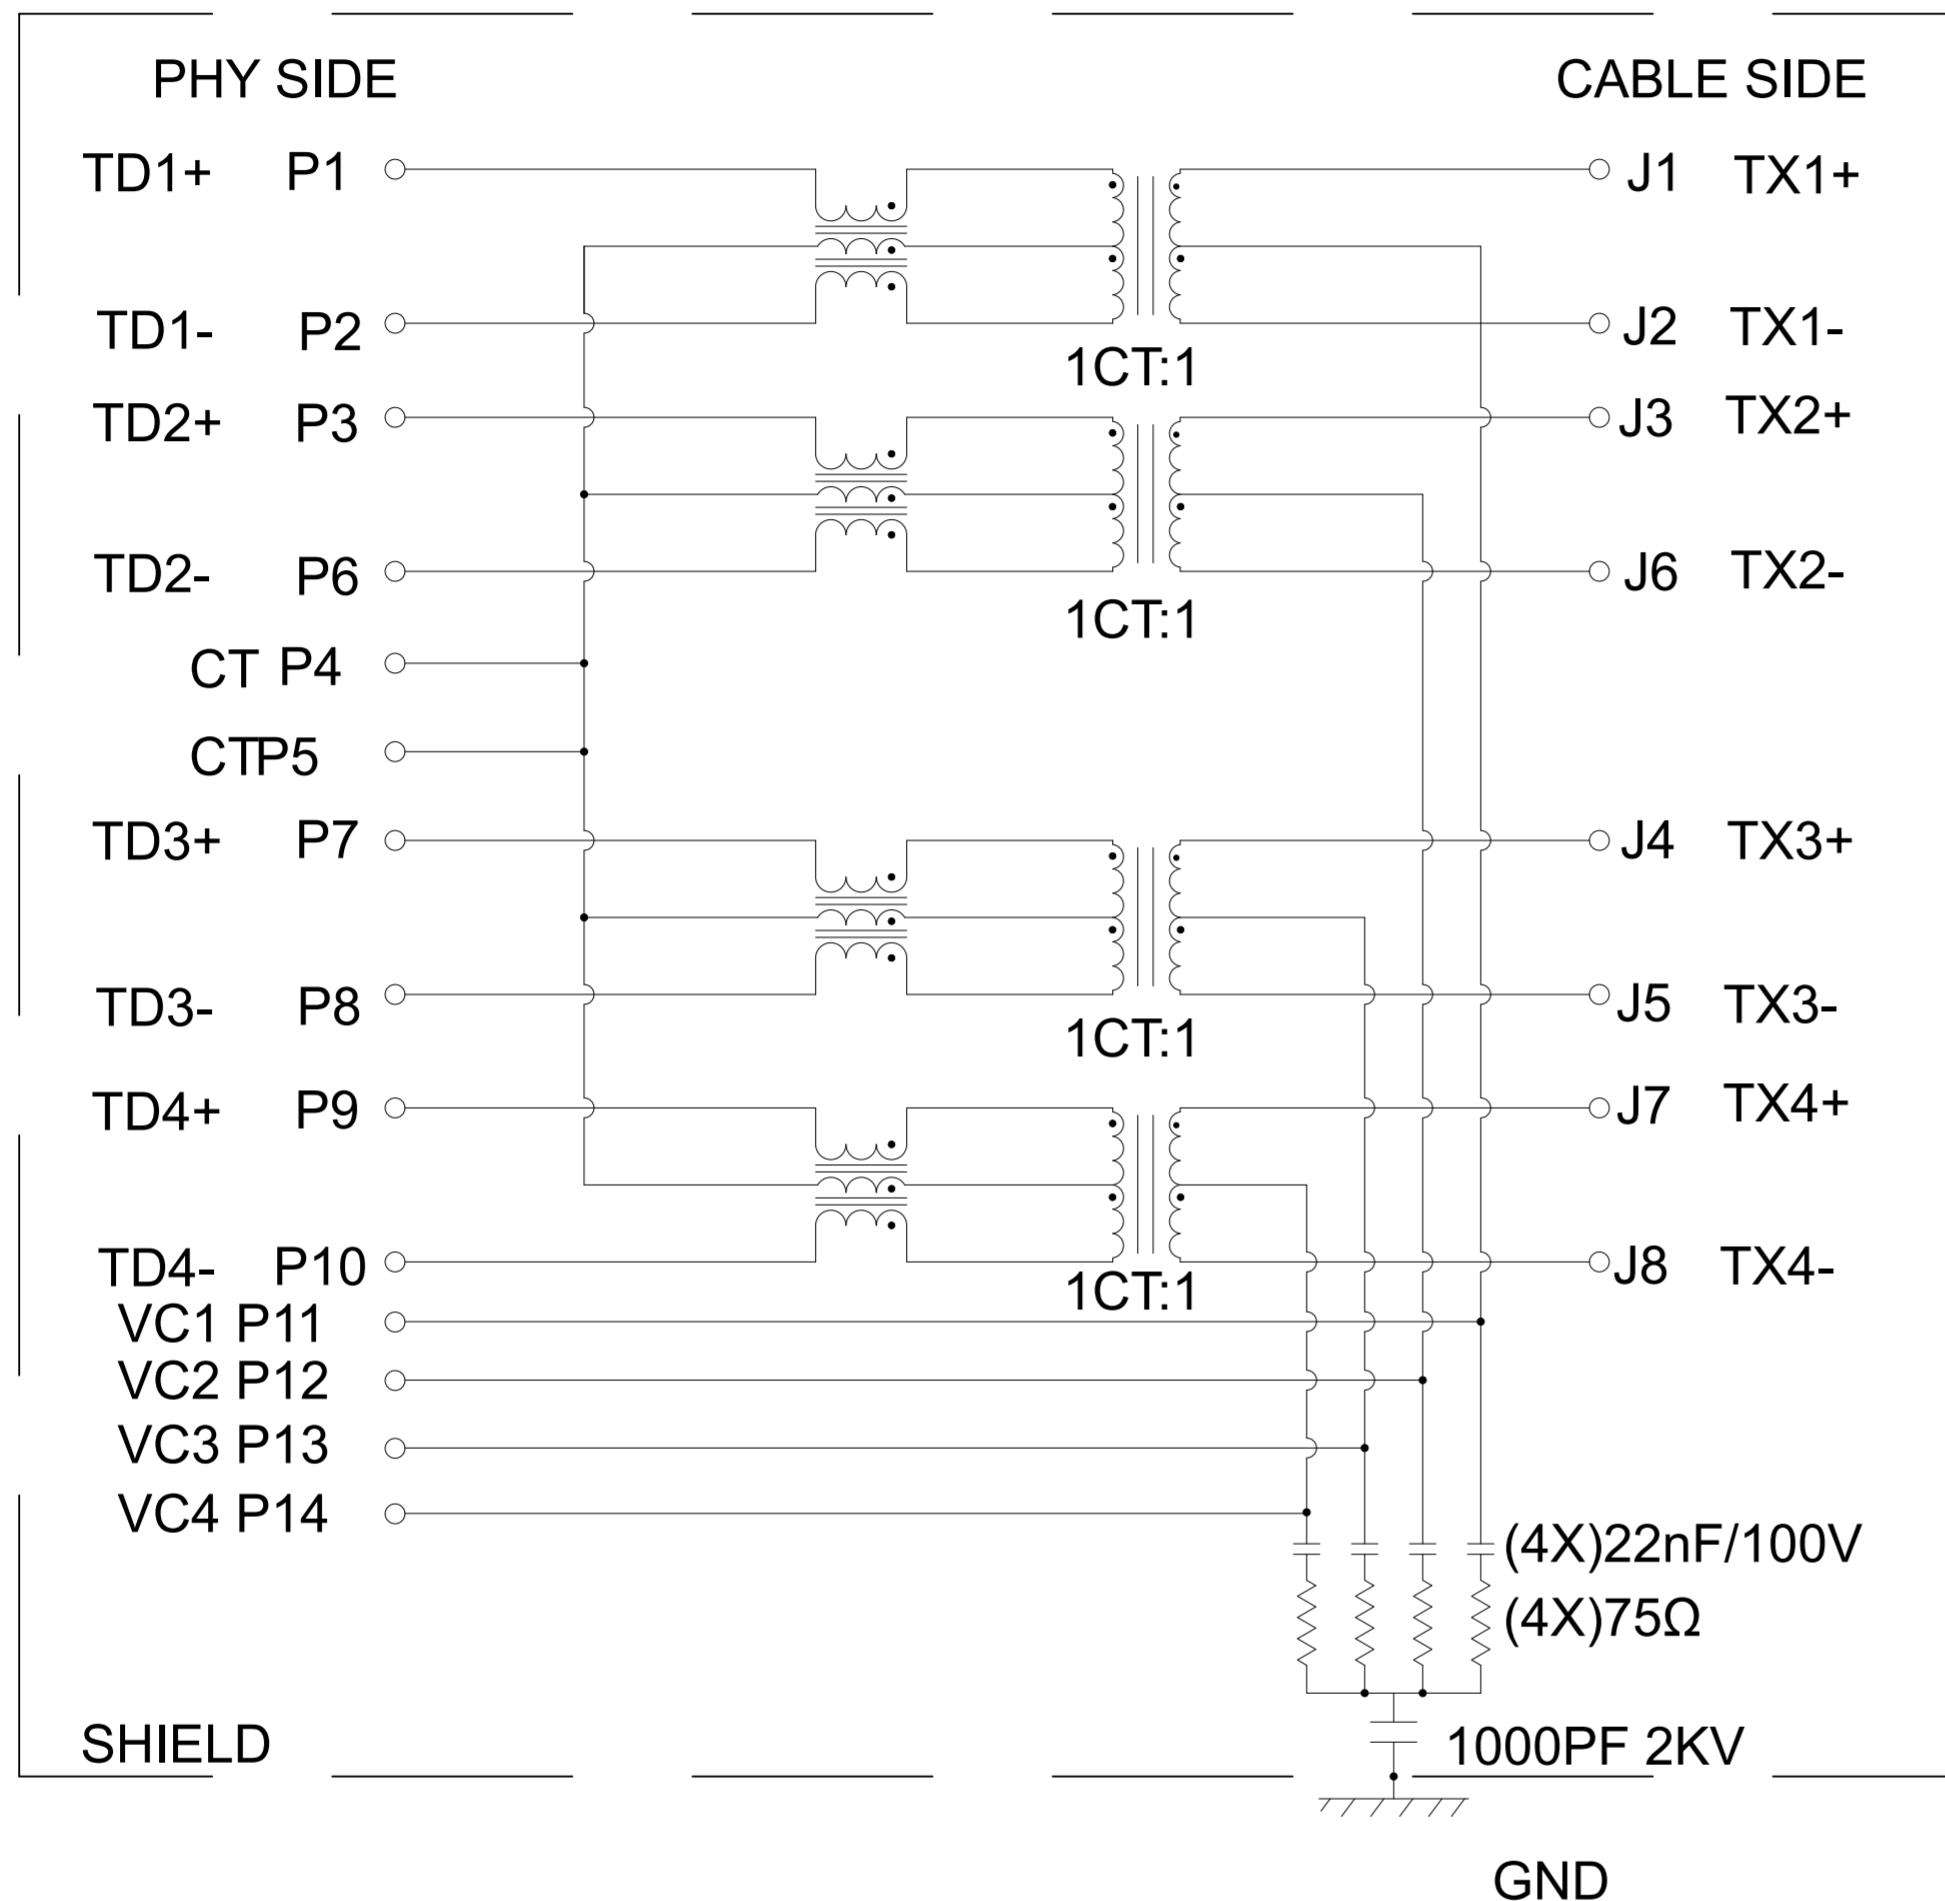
PHY SIDE

CABLE SIDE

TD1+ P1

J1 TX1+

TD1- P2

J2 TX1-

1CT:1

TD2+ P3

J3 TX2+

TD2- P6

J6 TX2-

1CT:1

CT P4

CTP5

TD3+ P7

J4 TX3+

TD3- P8

J5 TX3-

1CT:1

TD4+ P9

J7 TX4+

TD4- P10

J8 TX4-

1CT:1

VC1 P11

VC2 P12

VC3 P13

VC4 P14

(4X)22nF/100V

(4X)75Ω

SHIELD

1000PF 2KV

GND